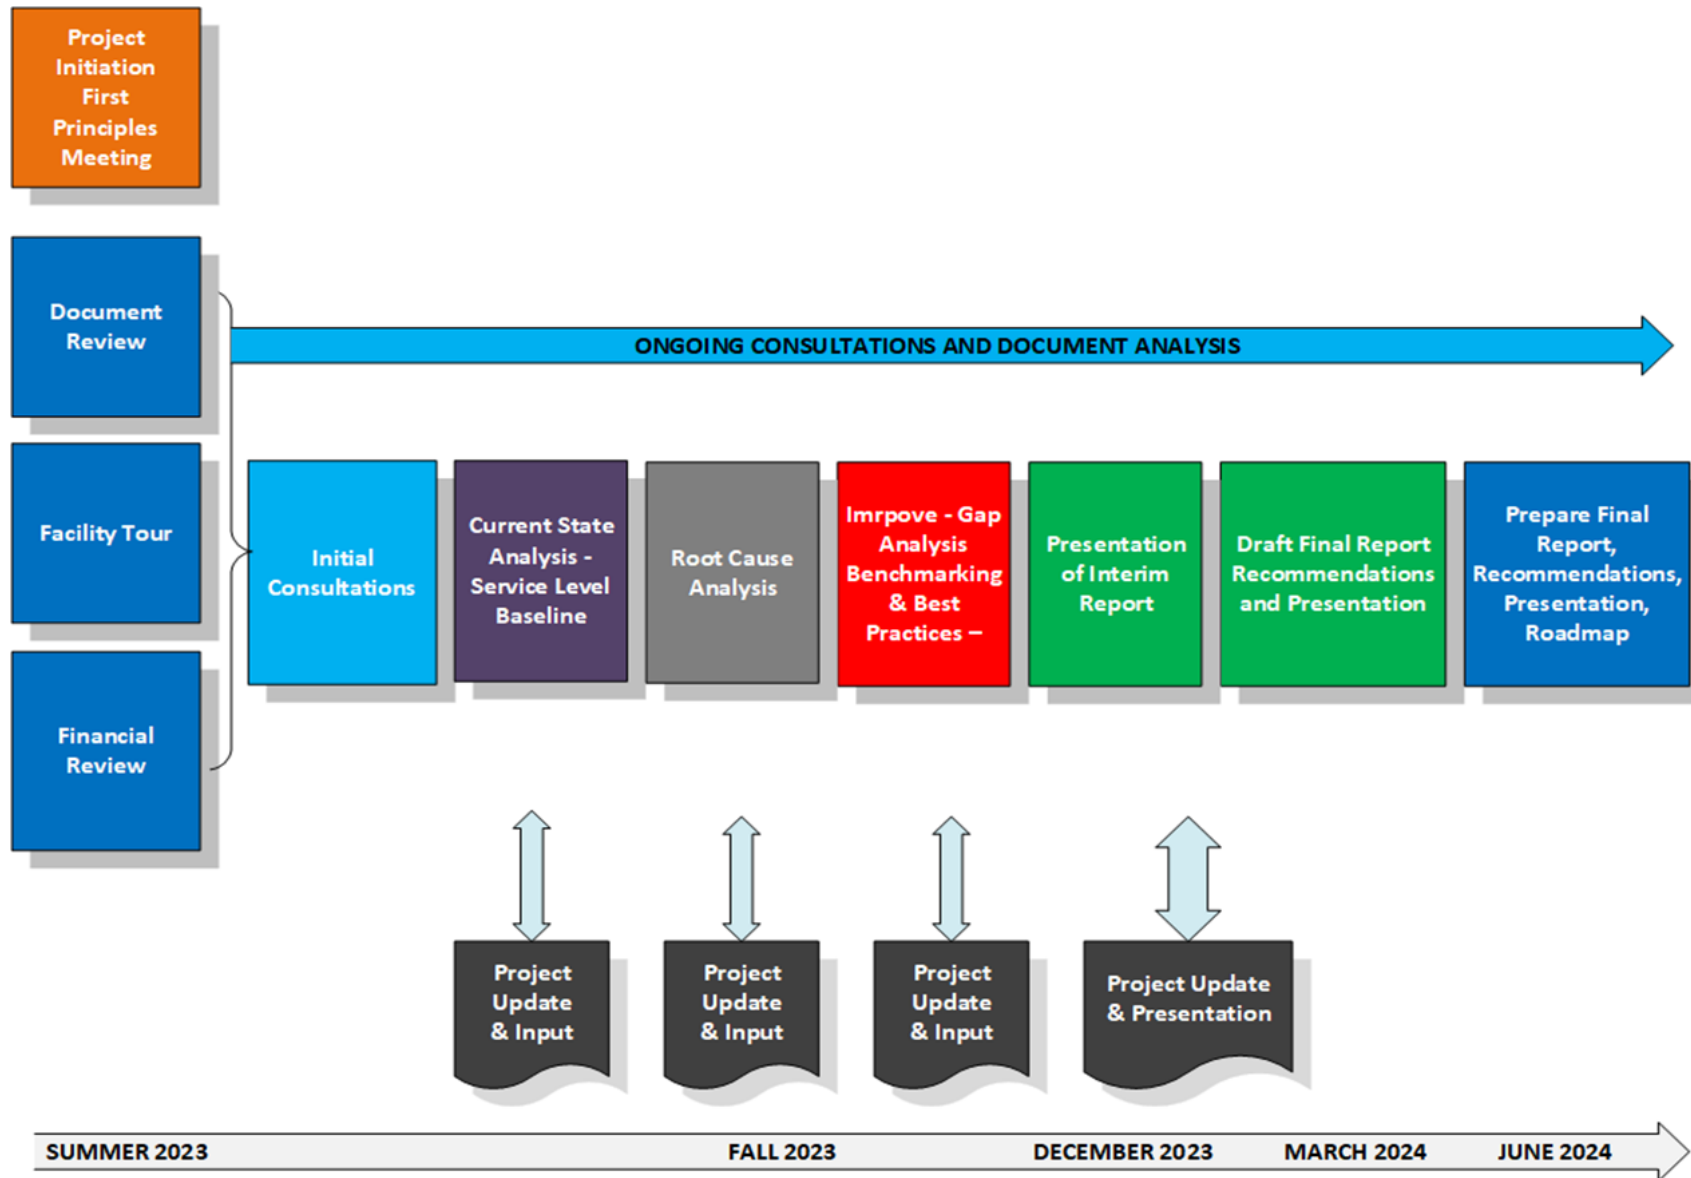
Project Initiation First Principles Meeting

Document Review

Facility Tour

Financial Review

ONGOING CONSULTATIONS AND DOCUMENT ANALYSIS

Initial Consultations

Current State Analysis - Service Level Baseline

Root Cause Analysis

Imrpove - Gap Analysis Benchmarking & Best Practices –

Presentation of Interim Report

Draft Final Report Recommendations and Presentation

Prepare Final Report, Recommendations, Presentation, Roadmap

Project Update & Input

Project Update & Input

Project Update & Input

Project Update & Presentation

SUMMER 2023

FALL 2023

DECEMBER 2023

MARCH 2024

JUNE 2024